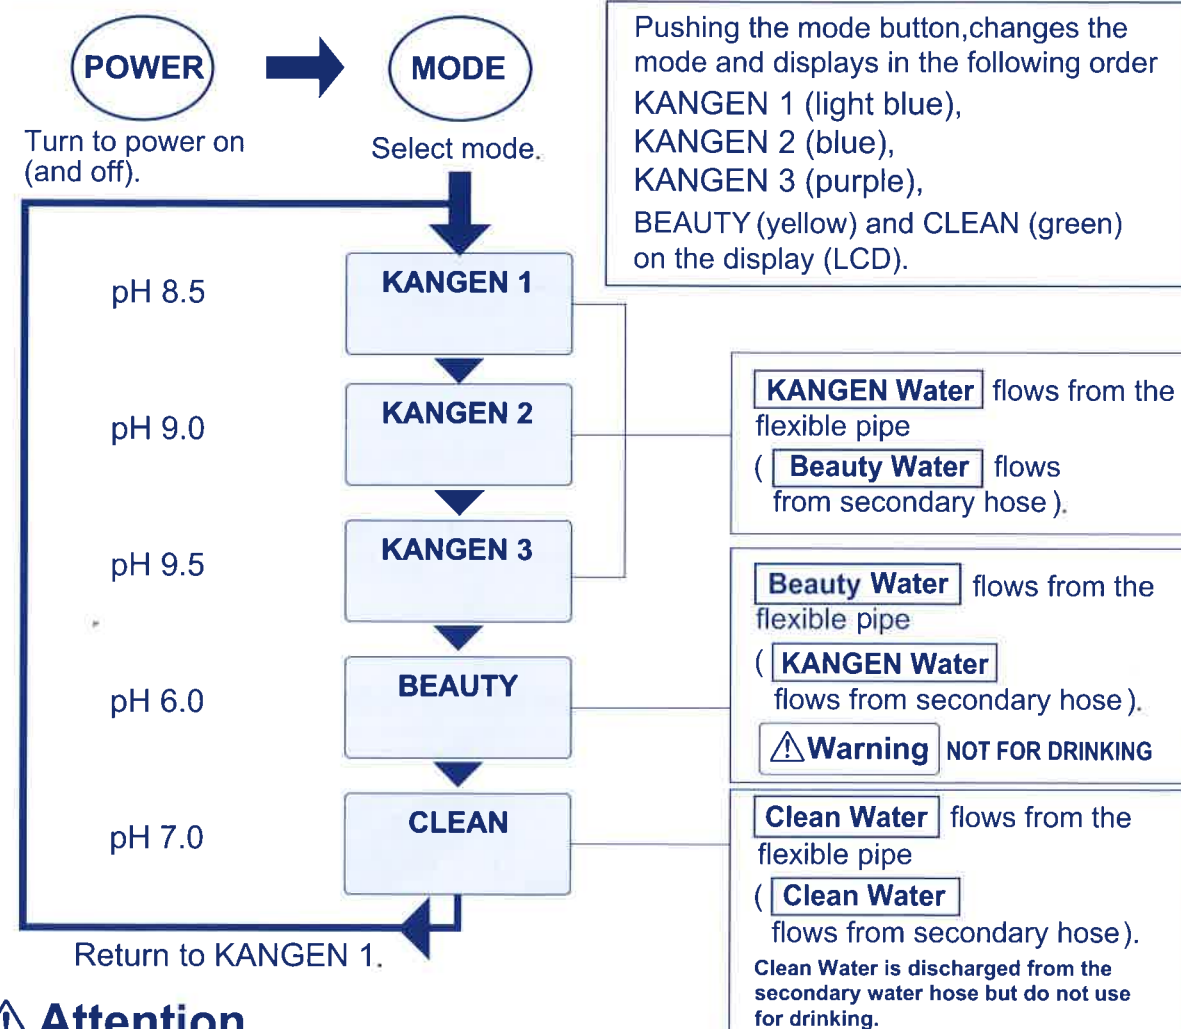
POWER

MODE

Turn to power on (and off).

Select mode.

Pushing the mode button,changes the mode and displays in the following order
KANGEN 1 (light blue),
KANGEN 2 (blue),
KANGEN 3 (purple),
BEAUTY (yellow) and CLEAN (green) on the display (LCD).

pH 8.5

KANGEN 1

pH 9.0

KANGEN 2

KANGEN Water flows from the flexible pipe
( Beauty Water flows from secondary hose ).

pH 9.5

KANGEN 3

Beauty Water flows from the flexible pipe
( KANGEN Water flows from secondary hose ).
⚠Warning NOT FOR DRINKING

pH 6.0

BEAUTY

pH 7.0

CLEAN

Clean Water flows from the flexible pipe
( Clean Water flows from secondary hose ).
Clean Water is discharged from the secondary water hose but do not use for drinking.

Return to KANGEN 1.

⚠ Attention